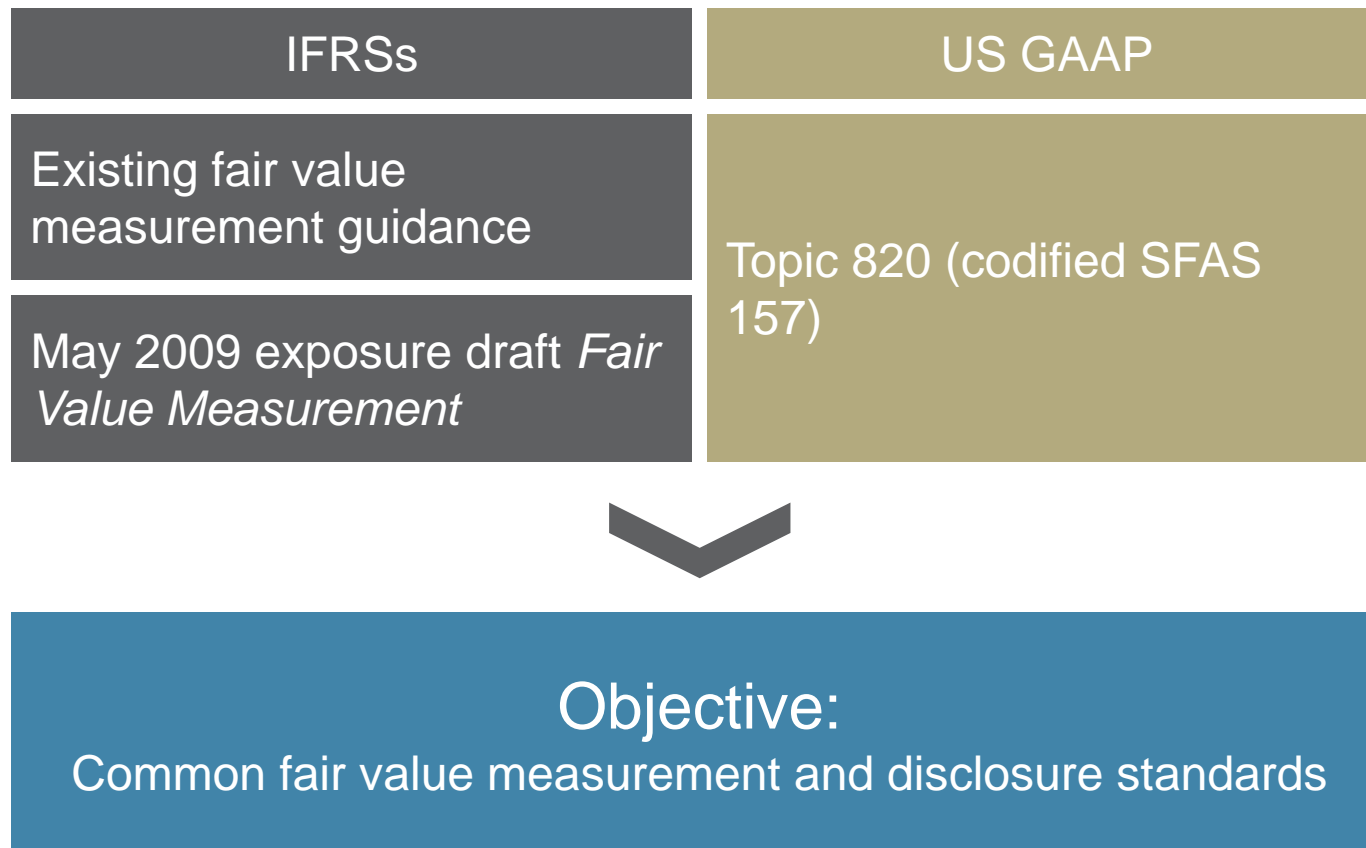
IFRSs

US GAAP

Existing fair value measurement guidance

May 2009 exposure draft *Fair Value Measurement*

Topic 820 (codified SFAS 157)

Objective:

Common fair value measurement and disclosure standards